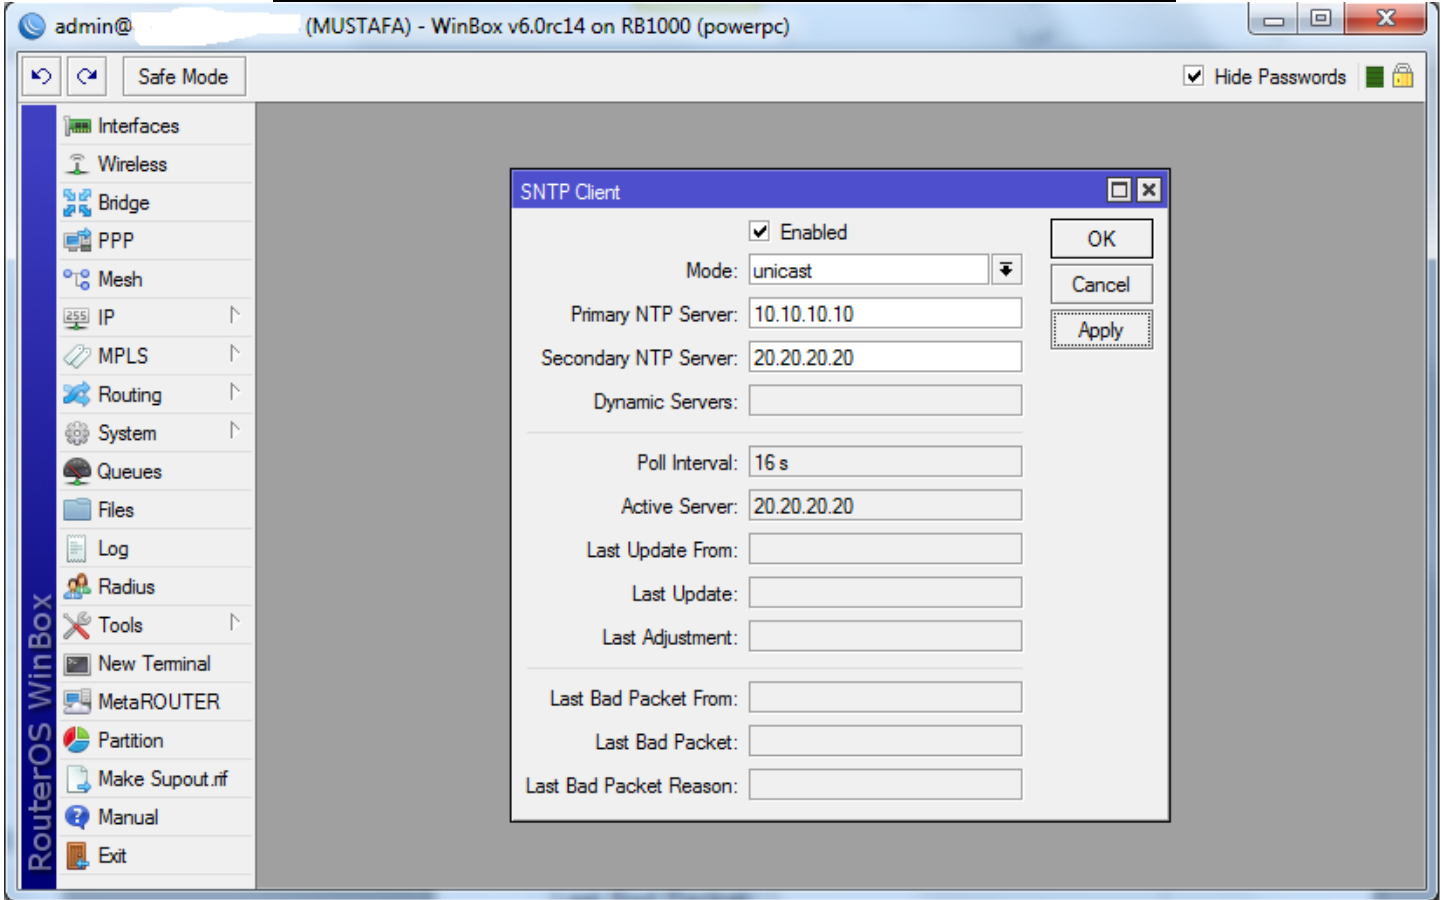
admin@ (MUSTAFA) - WinBox v6.0rc14 on RB1000 (powerpc)

Safe Mode

Hide Passwords

Interfaces
Wireless
Bridge
PPP
Mesh
IP
MPLS
Routing
System
Queues
Files
Log
Radius
Tools
New Terminal
MetaROUTER
Partition
Make Supout.rif
Manual
Exit

RouterOS WinBox

SNTP Client

Enabled

Mode: unicast

Primary NTP Server: 10.10.10.10

Secondary NTP Server: 20.20.20.20

Dynamic Servers:

Poll Interval: 16 s

Active Server: 20.20.20.20

Last Update From:

Last Update:

Last Adjustment:

Last Bad Packet From:

Last Bad Packet:

Last Bad Packet Reason:

OK

Cancel

Apply